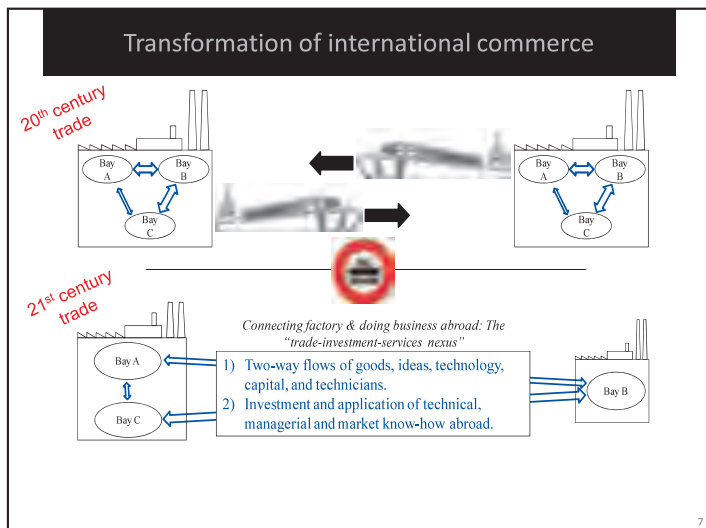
Transformation of international commerce

20$^{th}$ century trade

Bay A

Bay B

Bay C

Bay A

Bay B

Bay C

21$^{st}$ century trade

Connecting factory & doing business abroad: The "trade-investment-services nexus"

Bay A

Bay C

1) Two-way flows of goods, ideas, technology, capital, and technicians.
2) Investment and application of technical, managerial and market know-how abroad.

Bay B

7